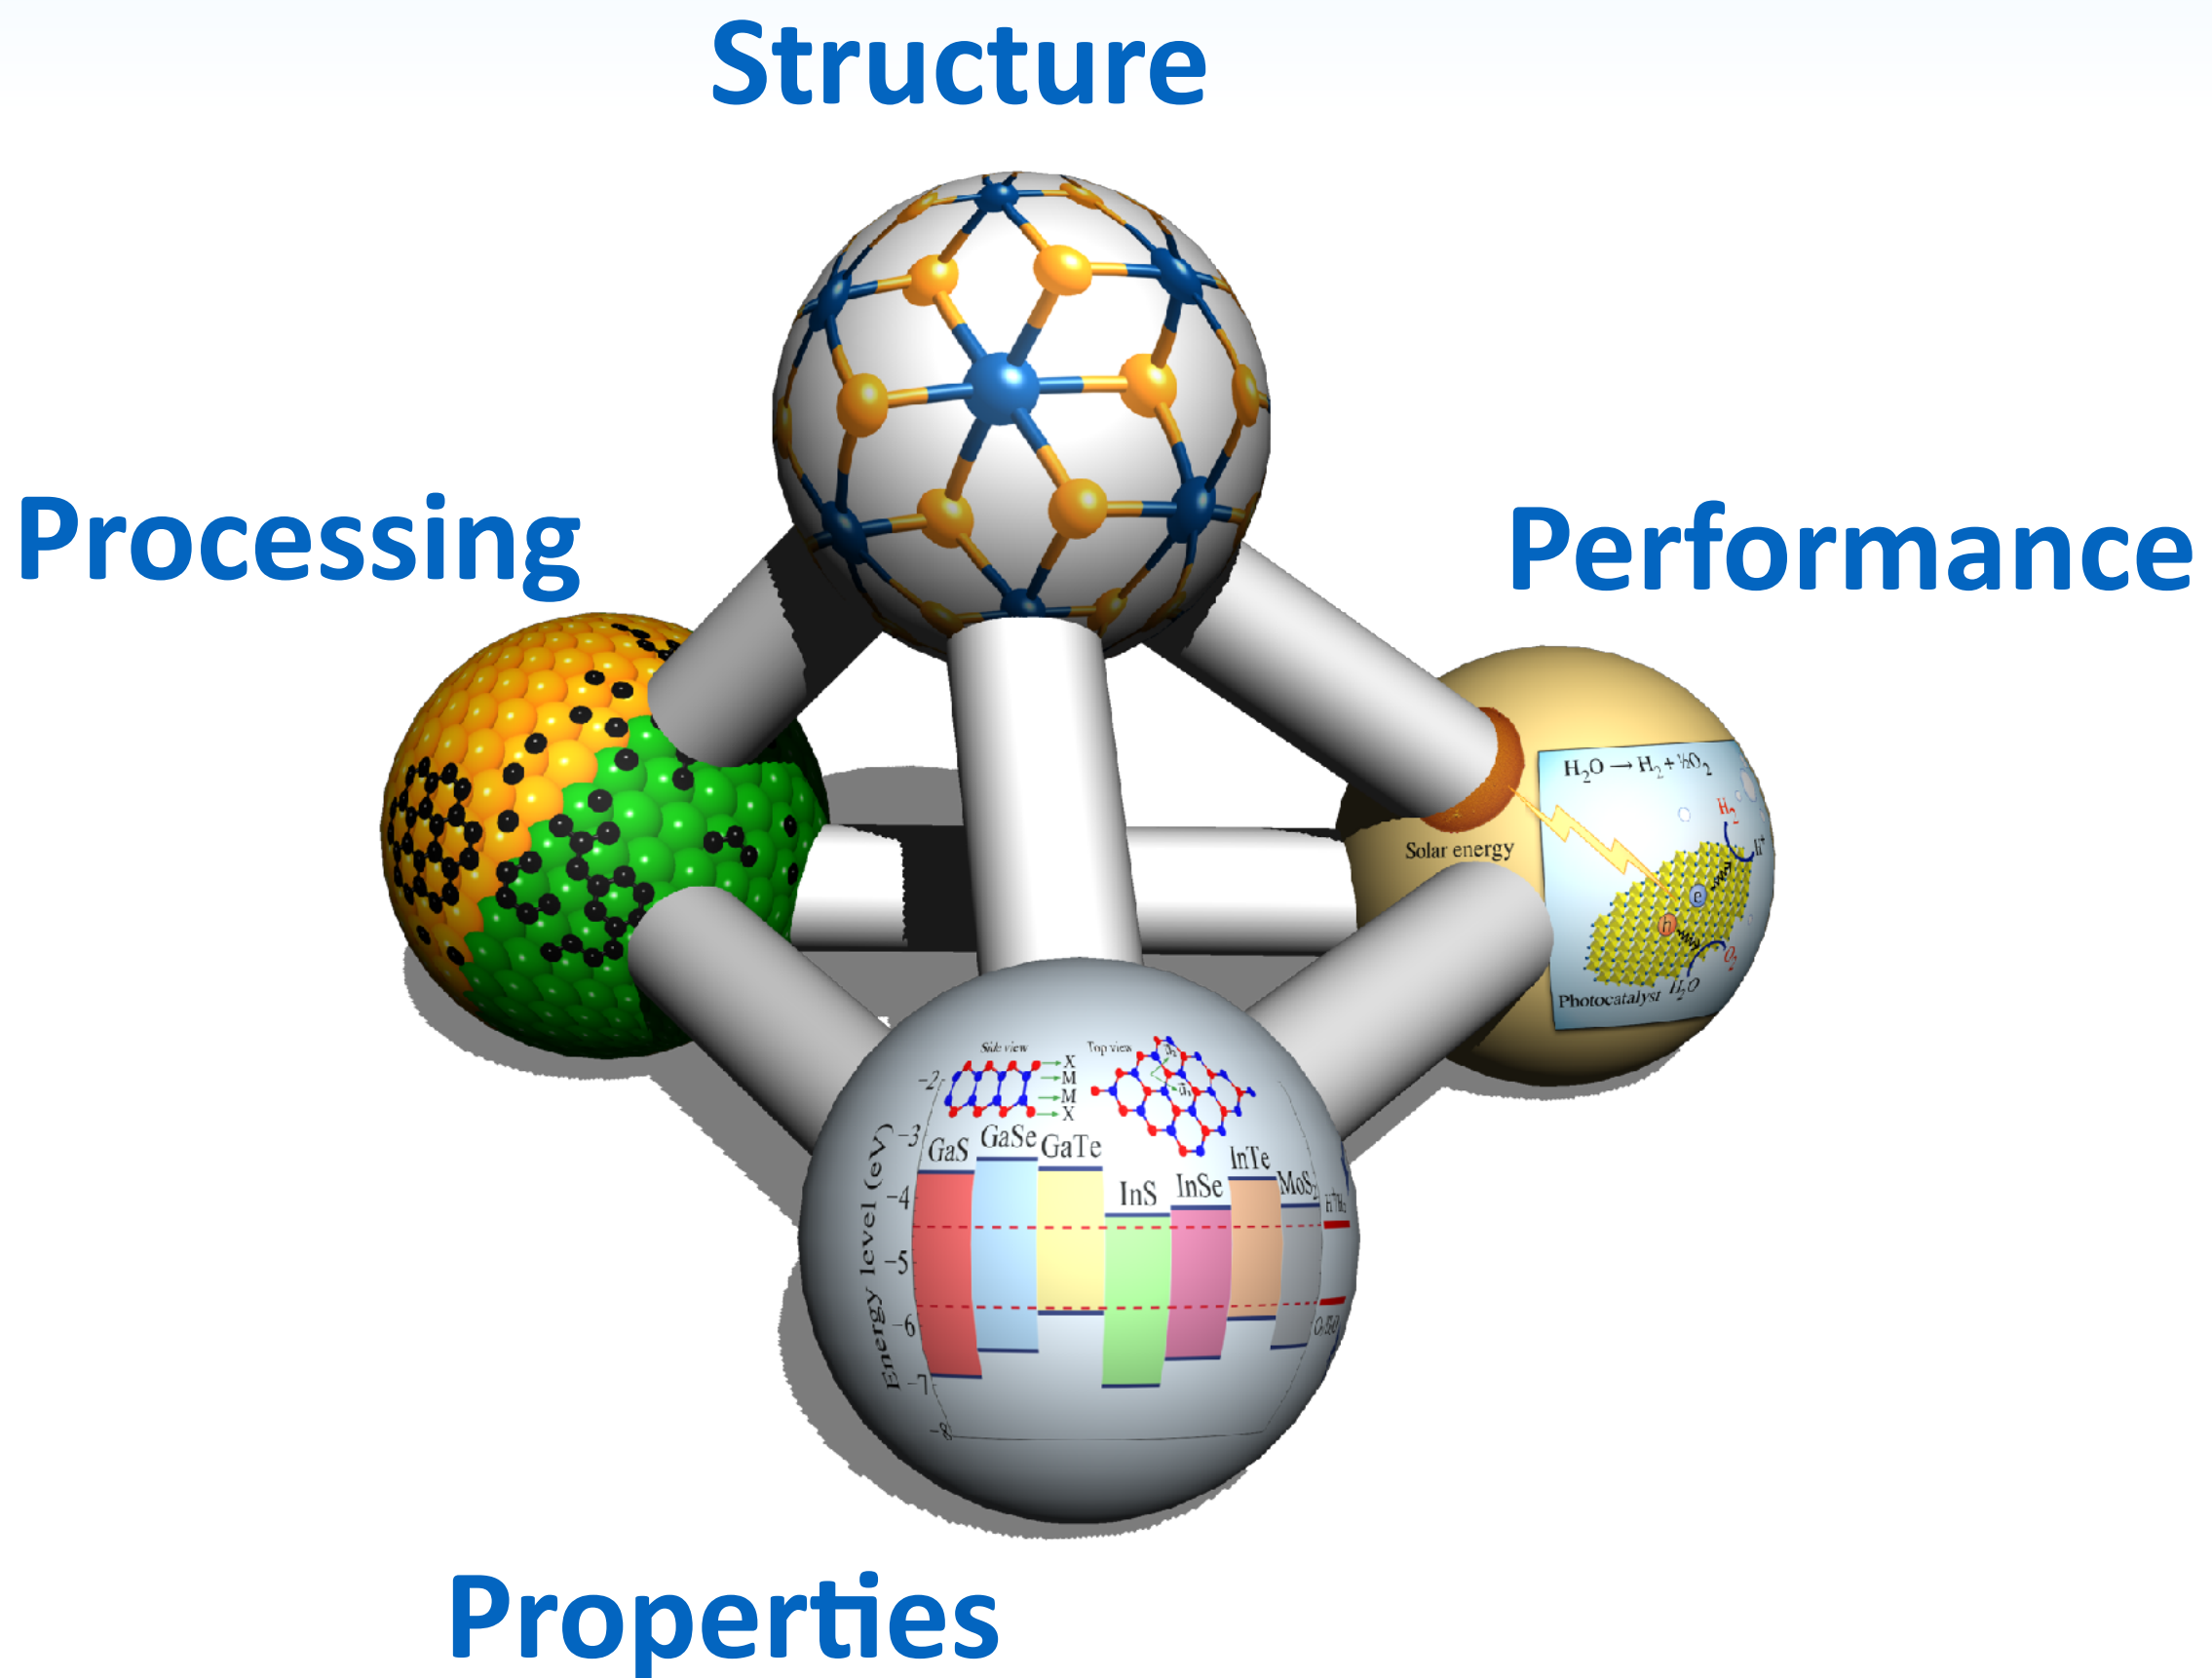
Structure

Processing

Performance

$H_2O \rightarrow H_2 + \frac{1}{2}O_2$

$H_2$

$H^+$

Solar energy

e

h

$O_2$

Photocatalyst $H_2O$

Side view

Top view

X
M
M
X

-2
-3
-4
-5
-6
-7
-8

Energy level (eV)

GaS GaSe GaTe InS InSe InTe MoS₂

$H^+/H_2$

$O_2/H_2O$

Properties